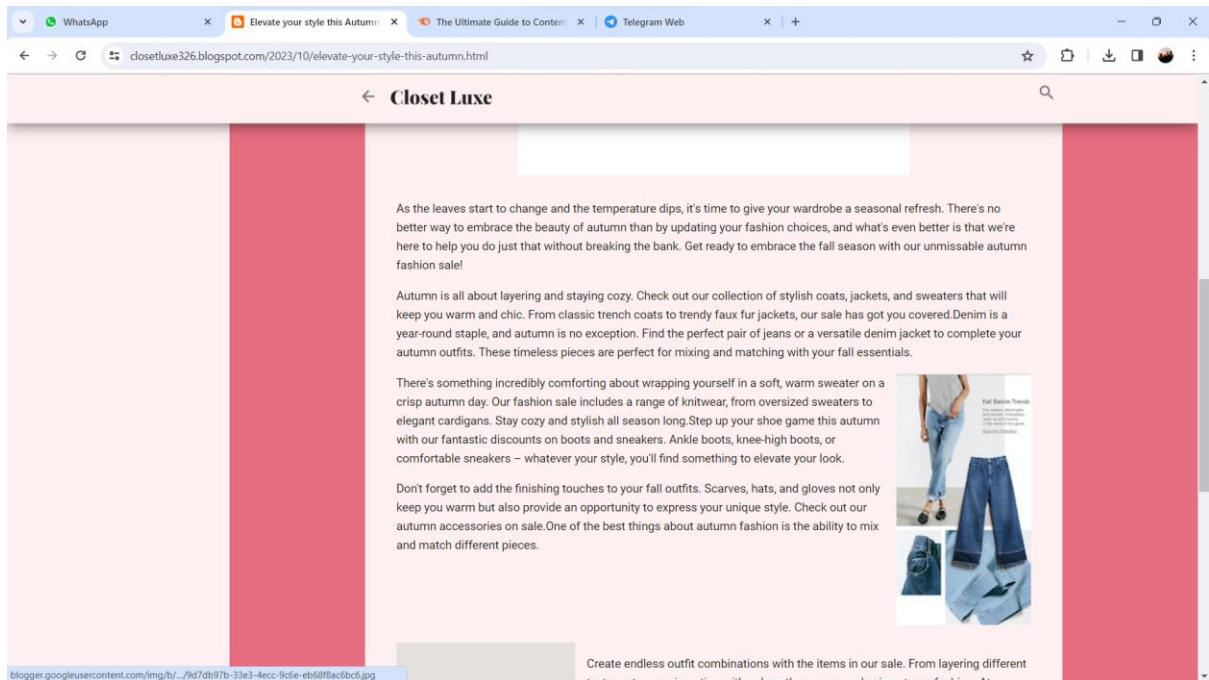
WhatsApp
Elevate your style this Autumn
The Ultimate Guide to Content
Telegram Web
closetluxe326.blogspot.com/2023/10/elevate-your-style-this-autumn.html

Closet Luxe

As the leaves start to change and the temperature dips, it's time to give your wardrobe a seasonal refresh. There's no better way to embrace the beauty of autumn than by updating your fashion choices, and what's even better is that we're here to help you do just that without breaking the bank. Get ready to embrace the fall season with our unmissable autumn fashion sale!

Autumn is all about layering and staying cozy. Check out our collection of stylish coats, jackets, and sweaters that will keep you warm and chic. From classic trench coats to trendy faux fur jackets, our sale has got you covered.Denim is a year-round staple, and autumn is no exception. Find the perfect pair of jeans or a versatile denim jacket to complete your autumn outfits. These timeless pieces are perfect for mixing and matching with your fall essentials.

There's something incredibly comforting about wrapping yourself in a soft, warm sweater on a crisp autumn day. Our fashion sale includes a range of knitwear, from oversized sweaters to elegant cardigans. Stay cozy and stylish all season long.Step up your shoe game this autumn with our fantastic discounts on boots and sneakers. Ankle boots, knee-high boots, or comfortable sneakers – whatever your style, you'll find something to elevate your look.

Fall Denim Trends

Don't forget to add the finishing touches to your fall outfits. Scarves, hats, and gloves not only keep you warm but also provide an opportunity to express your unique style. Check out our autumn accessories on sale.One of the best things about autumn fashion is the ability to mix and match different pieces.

Create endless outfit combinations with the items in our sale. From layering different

blogger.googleusercontent.com/img/b/.../9d7db97b-33e3-4ecc-9c6e-eb68f8ac6bc6.jpg